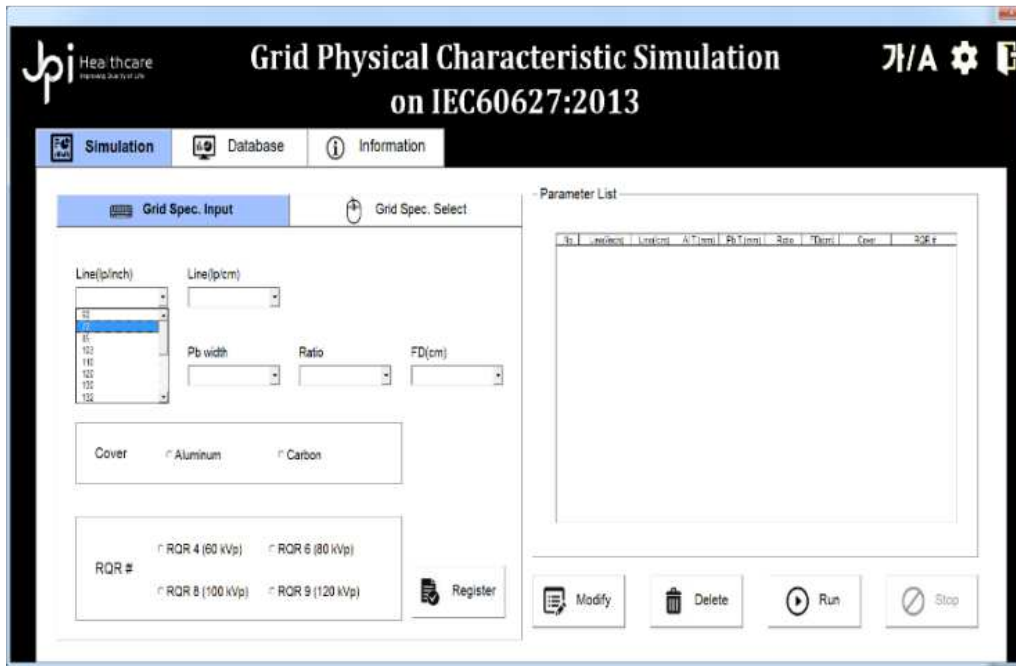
Healthcare
Improving Quality of Life

Grid Physical Characteristic Simulation on IEC60627:2013

가/A

Simulation Database Information

Grid Spec. Input Grid Spec. Select

Line(lp/inch) Line(lp/cm)

60
72
85
103
110
120
130
132

Pb width Ratio FD(cm)

Cover Aluminum Carbon

RQR # RQR 4 (60 kVp) RQR 6 (80 kVp) RQR 8 (100 kVp) RQR 9 (120 kVp)

Register

Parameter List

| No | Line(lp/inch) | Line(lp/cm) | Al T(mm) | Pb T(mm) | Ratio | FD(cm) | Cover | RQR # |
|---|---|---|---|---|---|---|---|---|

Modify Delete Run Stop